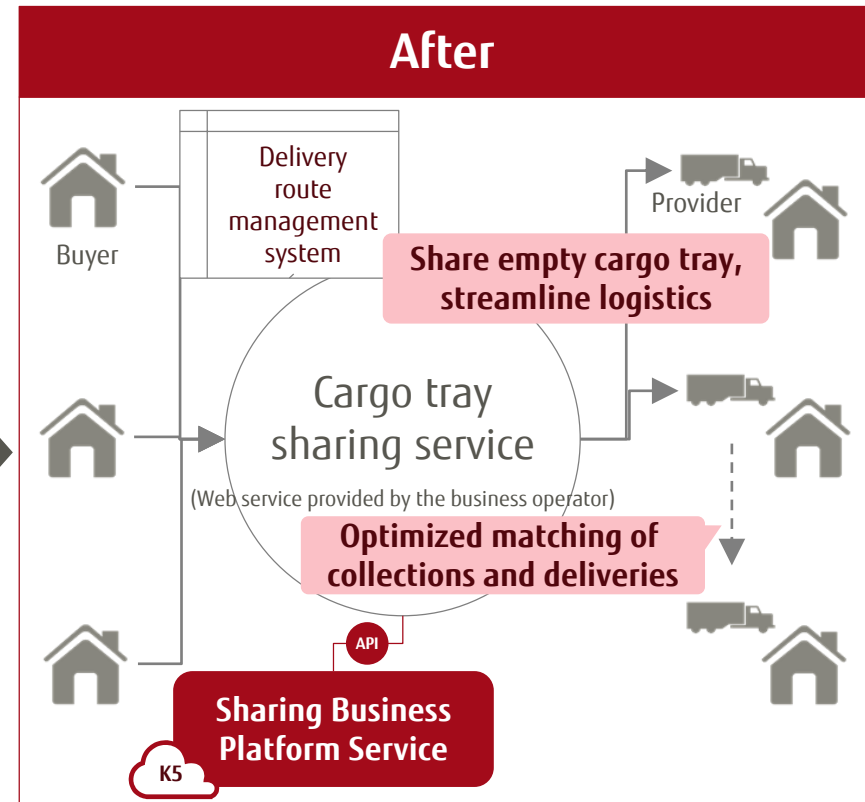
After

Delivery route management system

Buyer

Provider

Share empty cargo tray, streamline logistics

Cargo tray sharing service

(Web service provided by the business operator)

Optimized matching of collections and deliveries

API

Sharing Business Platform Service

K5